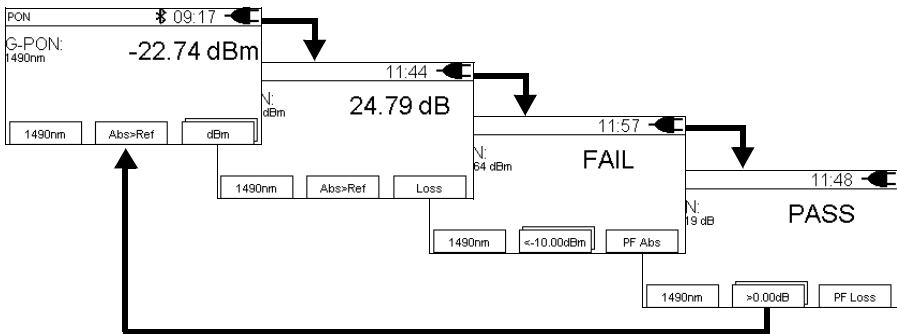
PON 09:17

G-PON:
1490nm

-22.74 dBm

1490nm | Abs>Ref | dBm

11:44

N:
dBm

24.79 dB

1490nm | Abs>Ref | Loss

11:57

N:
64 dBm

FAIL

1490nm | <-10.00dBm | PF Abs

11:48

N:
19 dB

PASS

1490nm | >0.00dB | PF Loss